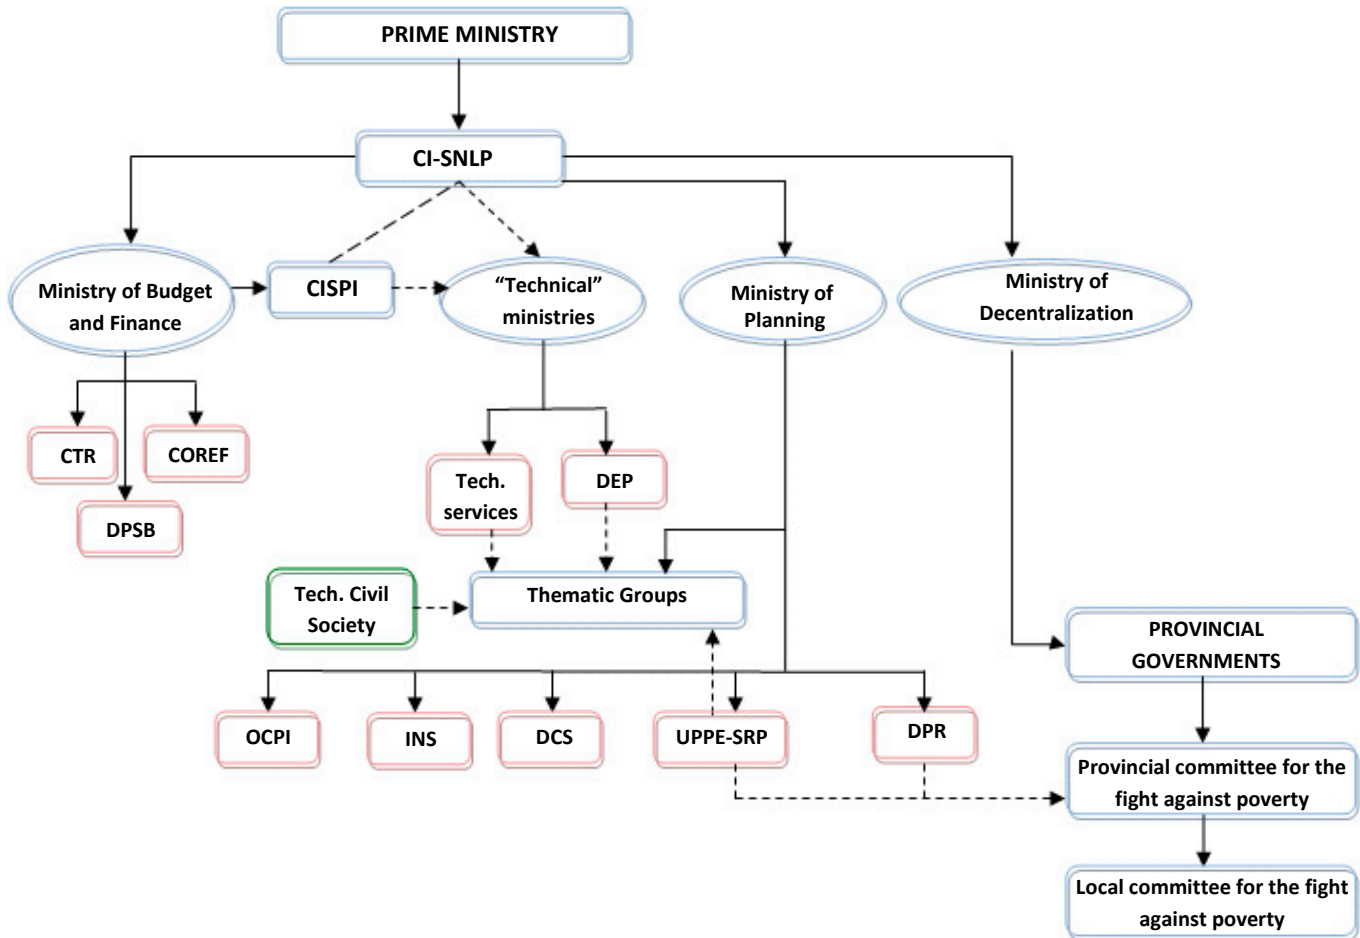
PRIME MINISTRY

CI-SNLP

Ministry of Budget and Finance

CISPI

"Technical" ministries

Ministry of Planning

Ministry of Decentralization

CTR

COREF

DPSB

Tech. services

DEP

Tech. Civil Society

Thematic Groups

PROVINCIAL GOVERNMENTS

OCPI

INS

DCS

UPPE-SRP

DPR

Provincial committee for the fight against poverty

Local committee for the fight against poverty